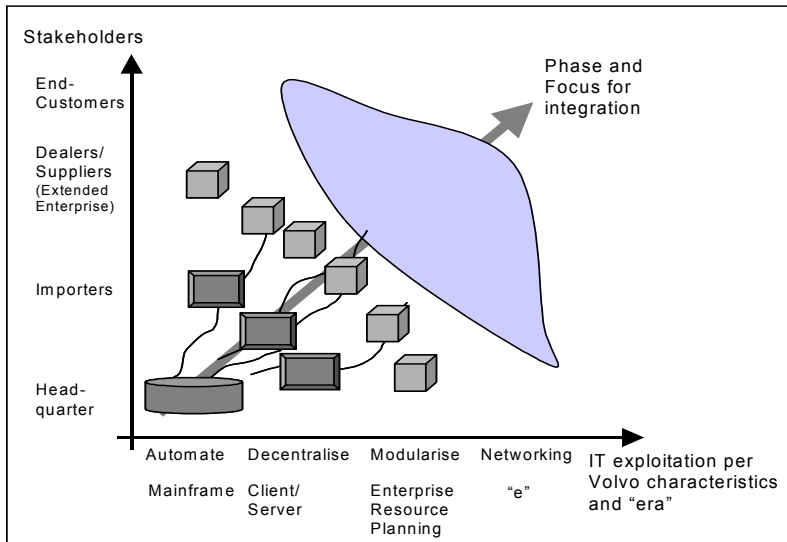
Stakeholders

End-Customers

Dealers/ Suppliers (Extended Enterprise)

Importers

Head-quarter

Phase and Focus for integration

Automate

Mainframe

Decentralise

Client/ Server

Modularise

Enterprise Resource Planning

Networking

"e"

IT exploitation per Volvo characteristics and "era"